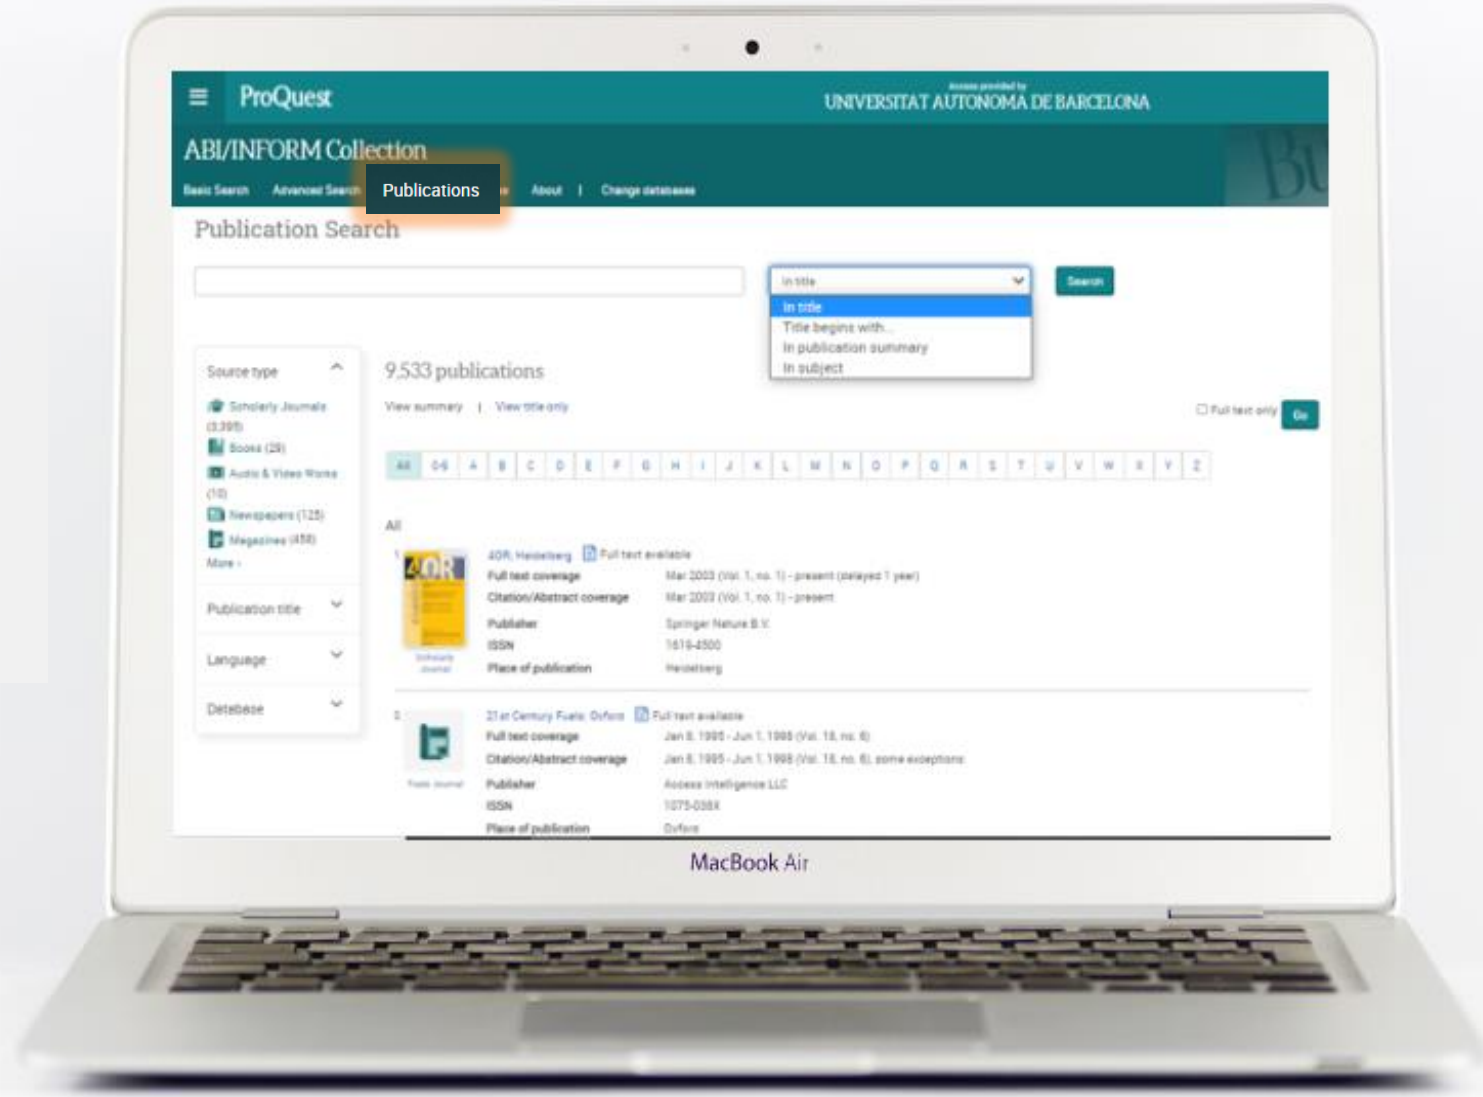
ProQuest
Access provided by
UNIVERSITAT AUTÒNOMA DE BARCELONA

ABI/INFORM Collection

Basic Search Advanced Search Publications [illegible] About | Change databases

Publication Search

In title
In title
Title begins with...
In publication summary
In subject

Search

Source type
Scholarly Journals (3,395)
Books (29)
Audio & Video Works (10)
Newspapers (125)
Magazines (458)
More ›

Publication title

Language

Database

9,533 publications

View summary | View title only

Full text only Go

All 0-9 A B C D E F G H I J K L M N O P Q R S T U V W X Y Z

All

1 4OR; Heidelberg Full text available
Full text coverage Mar 2003 (Vol. 1, no. 1) - present (delayed 1 year)
Citation/Abstract coverage Mar 2003 (Vol. 1, no. 1) - present
Publisher Springer Nature B.V.
ISSN 1619-4500
Place of publication Heidelberg
Scholarly Journal

2 21st Century Fuels; Oxford Full text available
Full text coverage Jan 8, 1995 - Jun 1, 1998 (Vol. 18, no. 6)
Citation/Abstract coverage Jan 8, 1995 - Jun 1, 1998 (Vol. 18, no. 6); some exceptions
Publisher Access Intelligence LLC
ISSN 1075-038X
Place of publication Oxford
Trade Journal

MacBook Air